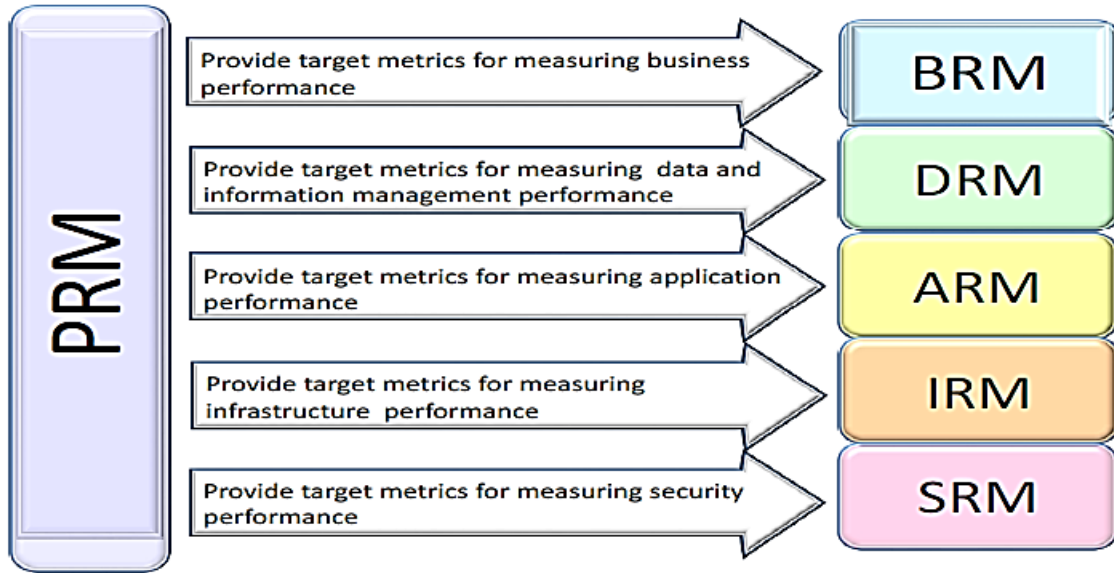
PRM

Provide target metrics for measuring business performance

BRM

Provide target metrics for measuring data and information management performance

DRM

Provide target metrics for measuring application performance

ARM

Provide target metrics for measuring infrastructure performance

IRM

Provide target metrics for measuring security performance

SRM